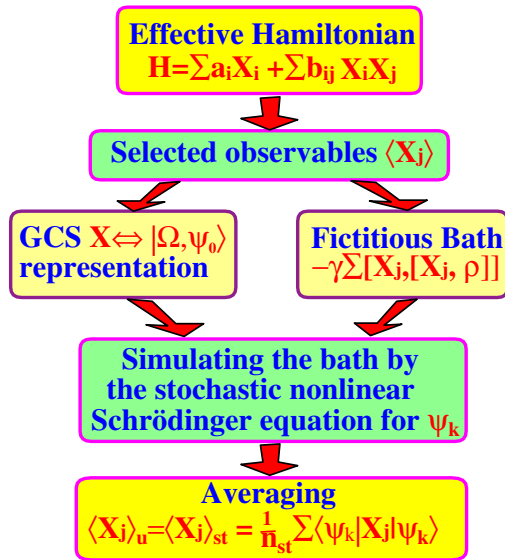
Effective Hamiltonian
$H=\sum a_i X_i + \sum b_{ij} X_i X_j$

Selected observables $\langle X_j \rangle$

GCS $X \Leftrightarrow |\Omega, \psi_0\rangle$ representation

Fictitious Bath
$-\gamma \sum [X_j,[X_j, \rho]]$

Simulating the bath by the stochastic nonlinear Schrödinger equation for $\psi_k$

Averaging
$\langle X_j \rangle_u = \langle X_j \rangle_{st} = \frac{1}{n_{st}} \sum \langle \psi_k | X_j | \psi_k \rangle$